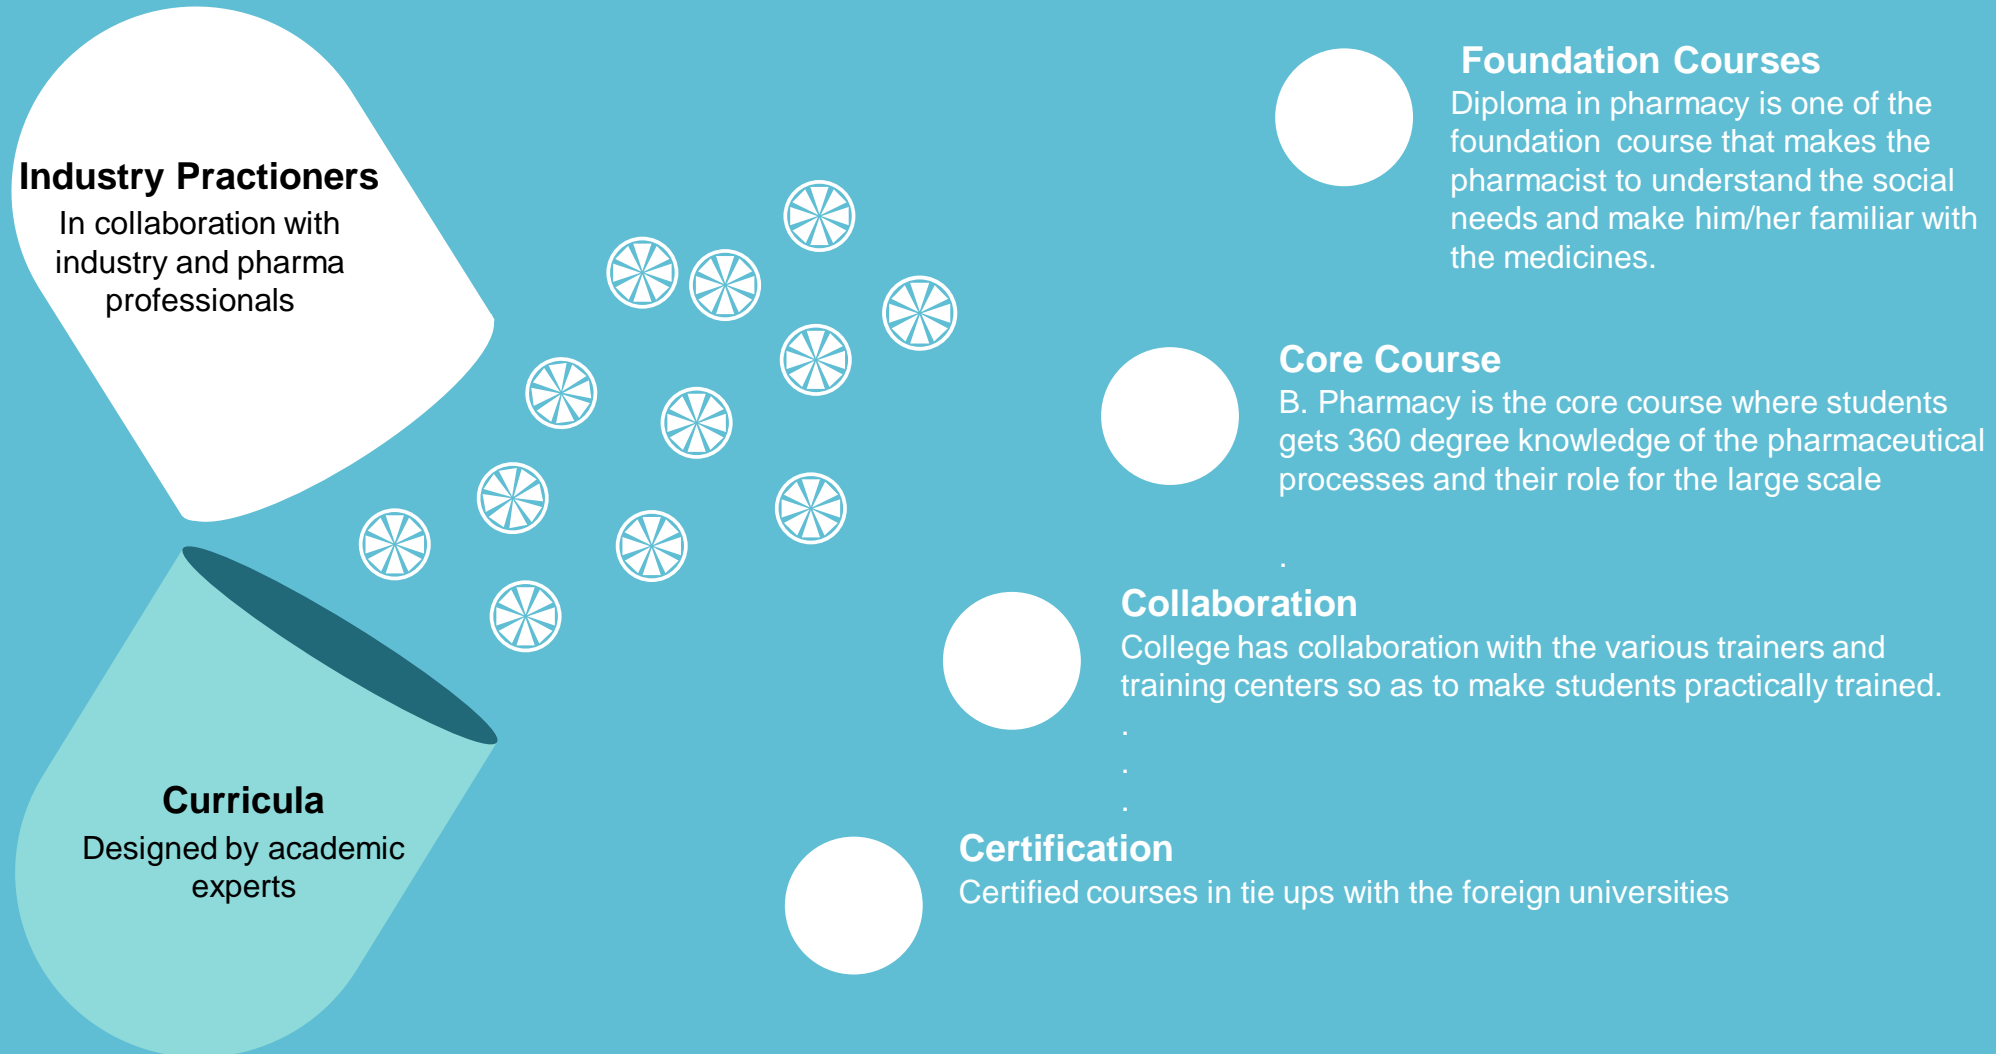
Industry Practioners
In collaboration with industry and pharma professionals

Curricula
Designed by academic experts

Foundation Courses
Diploma in pharmacy is one of the foundation course that makes the pharmacist to understand the social needs and make him/her familiar with the medicines.

Core Course
B. Pharmacy is the core course where students gets 360 degree knowledge of the pharmaceutical processes and their role for the large scale
.

Collaboration
College has collaboration with the various trainers and training centers so as to make students practically trained.
.
.
.

Certification
Certified courses in tie ups with the foreign universities